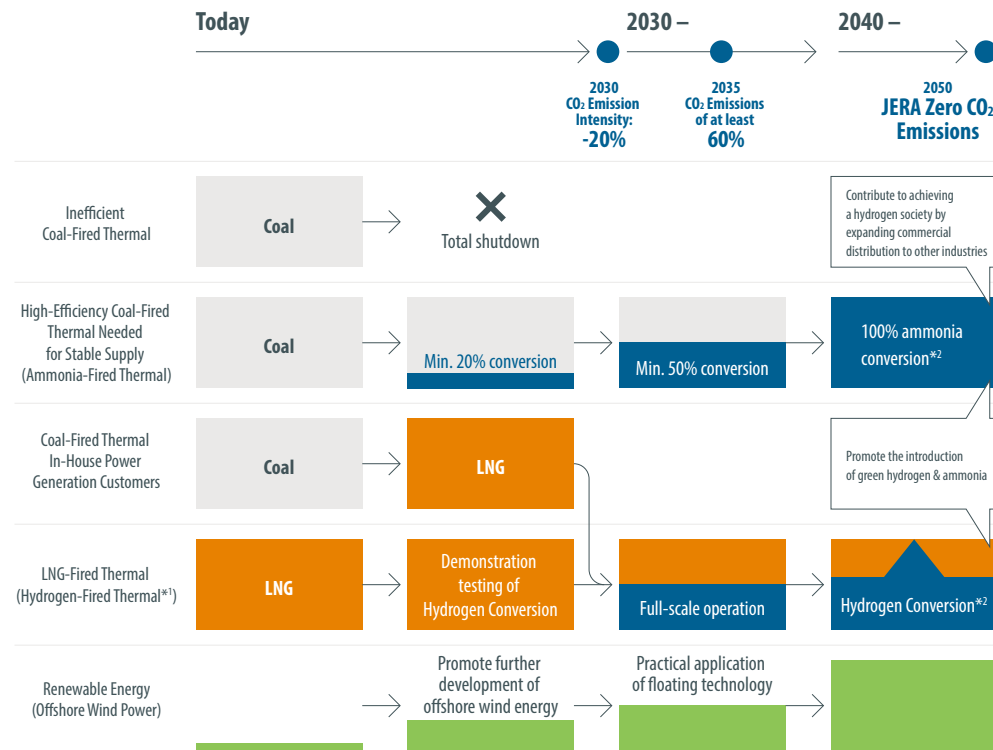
Today

2030 –

2040 –

2030
$CO_2$ Emission Intensity:
-20%

2035
$CO_2$ Emissions of at least
60%

2050
JERA Zero $CO_2$ Emissions

Inefficient Coal-Fired Thermal

Coal

Total shutdown

Contribute to achieving a hydrogen society by expanding commercial distribution to other industries

High-Efficiency Coal-Fired Thermal Needed for Stable Supply (Ammonia-Fired Thermal)

Coal

Min. 20% conversion

Min. 50% conversion

100% ammonia conversion*2

Coal-Fired Thermal In-House Power Generation Customers

Coal

LNG

Promote the introduction of green hydrogen & ammonia

LNG-Fired Thermal (Hydrogen-Fired Thermal*1)

LNG

Demonstration testing of Hydrogen Conversion

Full-scale operation

Hydrogen Conversion*2

Renewable Energy (Offshore Wind Power)

Promote further development of offshore wind energy

Practical application of floating technology